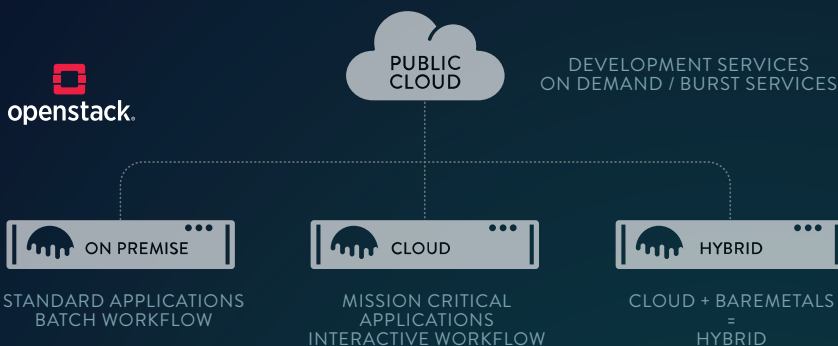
openstack.

PUBLIC CLOUD

DEVELOPMENT SERVICES ON DEMAND / BURST SERVICES

ON PREMISE

CLOUD

HYBRID

STANDARD APPLICATIONS BATCH WORKFLOW

MISSION CRITICAL APPLICATIONS INTERACTIVE WORKFLOW

CLOUD + BAREMETALS = HYBRID